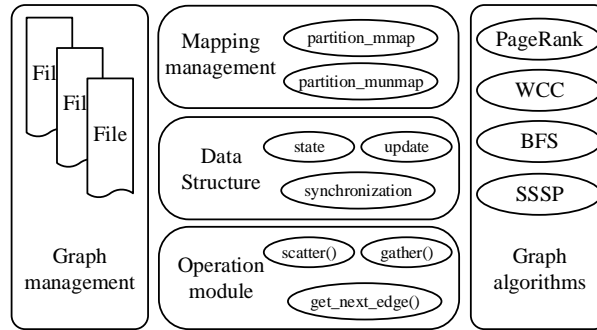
Fil
Fil
File

Graph management

Mapping management
partition_mmap
partition_munmap

Data Structure
state
update
synchronization

Operation module
scatter()
gather()
get_next_edge()

PageRank
WCC
BFS
SSSP

Graph algorithms